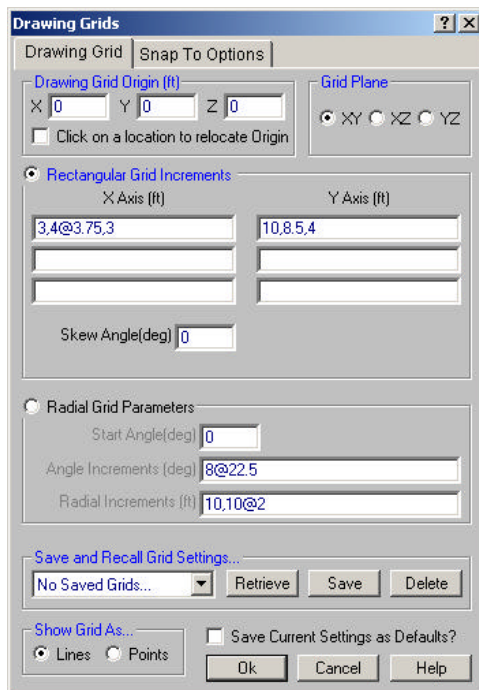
Drawing Grids ? X

Drawing Grid | Snap To Options

Drawing Grid Origin (ft)
X 0 Y 0 Z 0
Click on a location to relocate Origin

Grid Plane
XY XZ YZ

Rectangular Grid Increments
X Axis (ft)
3,4@3.75,3
Y Axis (ft)
10,8.5,4

Skew Angle(deg) 0

Radial Grid Parameters
Start Angle(deg) 0
Angle Increments (deg) 8@22.5
Radial Increments (ft) 10,10@2

Save and Recall Grid Settings...
No Saved Grids... Retrieve Save Delete

Show Grid As...
Lines Points

Save Current Settings as Defaults?

Ok Cancel Help